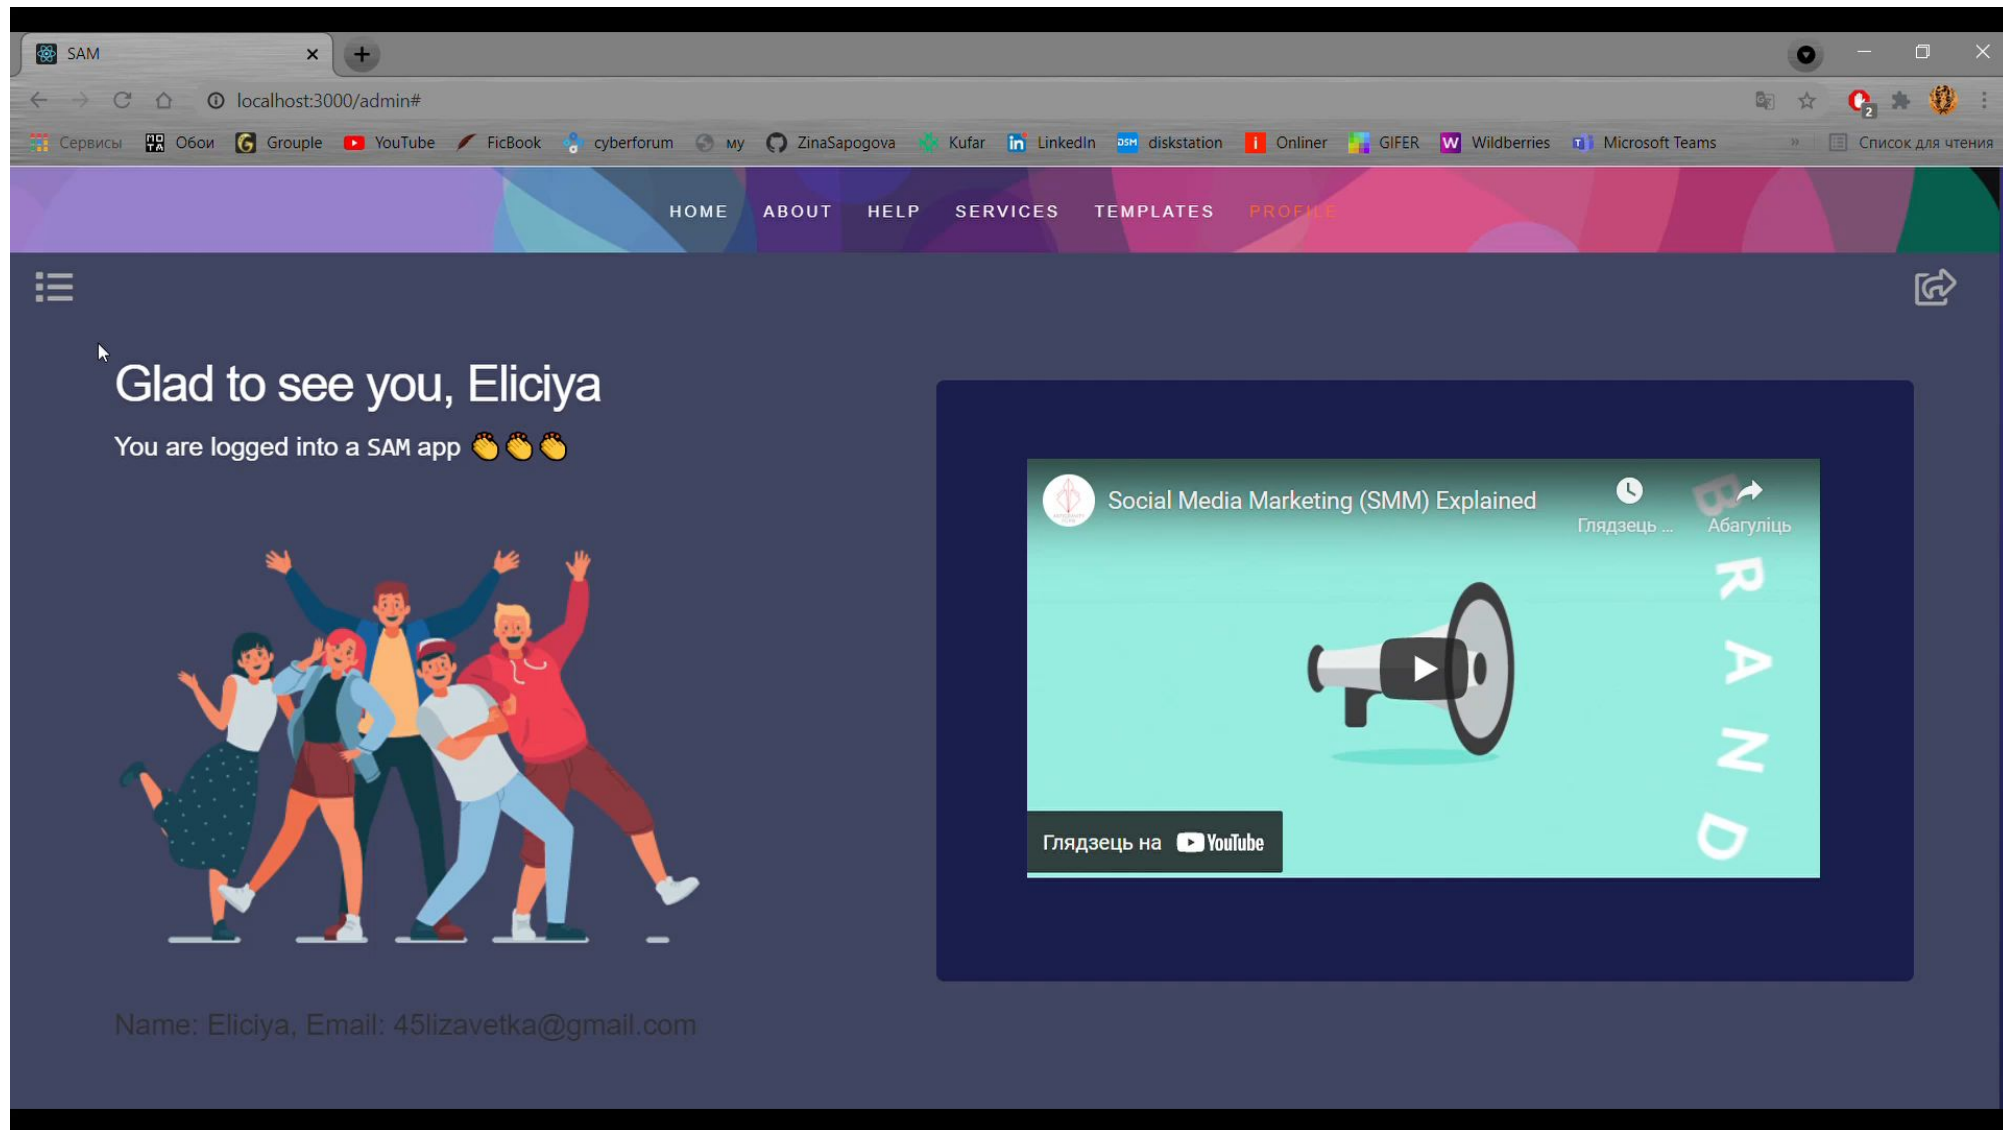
SAM

localhost:3000/admin#

Сервисы Обои Groupie YouTube FicBook cyberforum my ZinaSapogova Kufar LinkedIn diskstation Onliner GIFER Wildberries Microsoft Teams Список для чтения

HOME ABOUT HELP SERVICES TEMPLATES PROFILE

Glad to see you, Eliciya

You are logged into a SAM app 👏👏👏

Social Media Marketing (SMM) Explained

Глядзець ...

Абагуліць

BRAND

Глядзець на YouTube

Name: Eliciya, Email: 45lizavetka@gmail.com